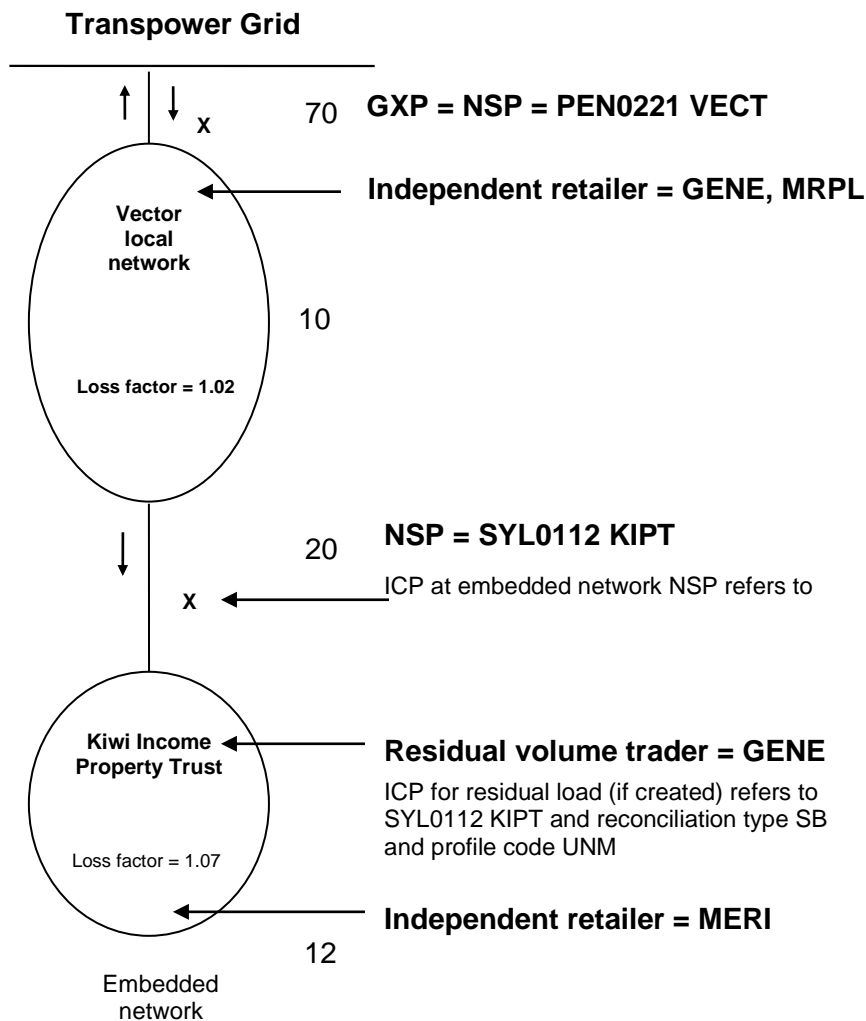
Transpower Grid

X

70

GXP = NSP = PEN0221 VECT

Vector local network

Independent retailer = GENE, MRPL

10

Loss factor = 1.02

20

NSP = SYL0112 KIPT

X

ICP at embedded network NSP refers to

Kiwi Income Property Trust

Residual volume trader = GENE

ICP for residual load (if created) refers to SYL0112 KIPT and reconciliation type SB and profile code UNM

Loss factor = 1.07

Independent retailer = MERI

12

Embedded network